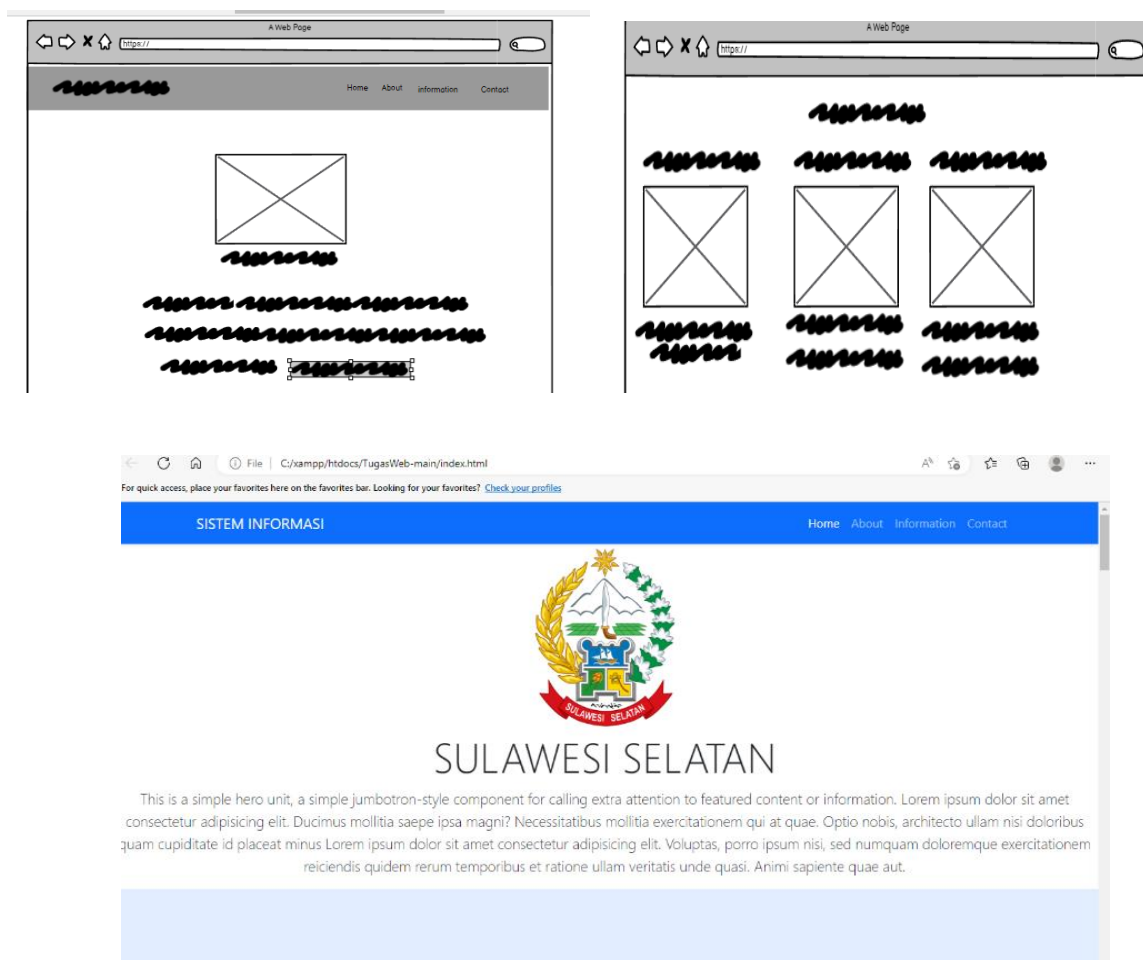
A Web Page

https://

Home About information Contact

A Web Page

https://

File | C:/xampp/htdocs/TugasWeb-main/index.html

For quick access, place your favorites here on the favorites bar. Looking for your favorites? Check your profiles

SISTEM INFORMASI

Home About Information Contact

SULAWESI SELATAN

SULAWESI SELATAN

This is a simple hero unit, a simple jumbotron-style component for calling extra attention to featured content or information. Lorem ipsum dolor sit amet consectetur adipisicing elit. Ducimus mollitia saepe ipsa magni? Necessitatibus mollitia exercitationem qui at quae. Optio nobis, architecto ullam nisi doloribus quam cupiditate id placeat minus Lorem ipsum dolor sit amet consectetur adipisicing elit. Voluptas, porro ipsum nisi, sed numquam doloremque exercitationem reiciendis quidem rerum temporibus et ratione ullam veritatis unde quasi. Animi sapiente quae aut.